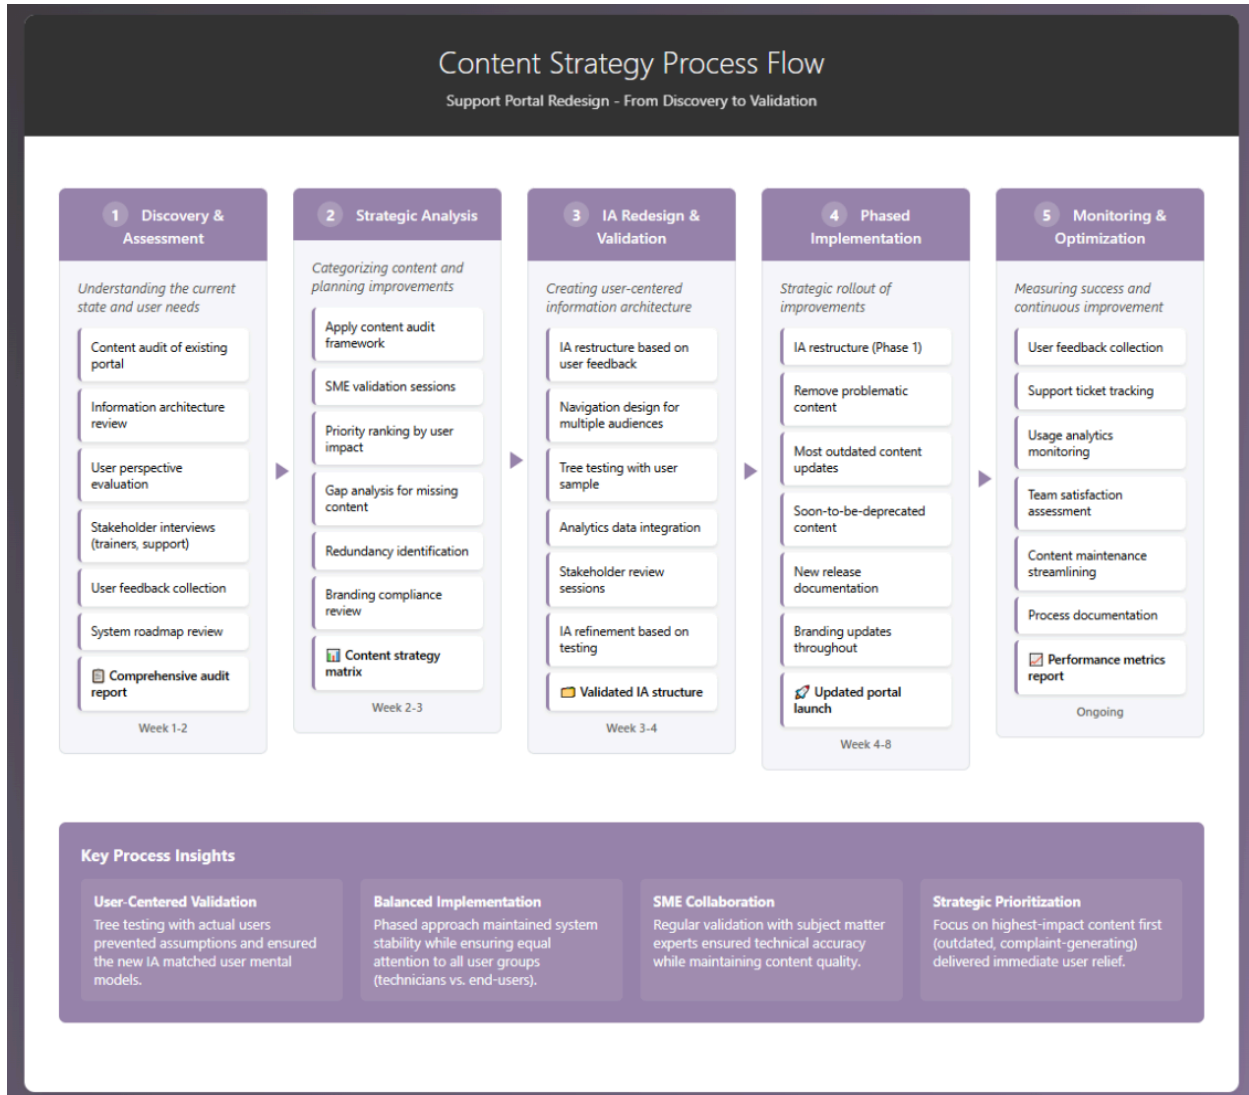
Content Strategy Process Flow

Support Portal Redesign - From Discovery to Validation

1 Discovery & Assessment

Understanding the current state and user needs

Content audit of existing portal

Information architecture review

User perspective evaluation

Stakeholder interviews (trainers, support)

User feedback collection

System roadmap review

Comprehensive audit report

Week 1-2

2 Strategic Analysis

Categorizing content and planning improvements

Apply content audit framework

SME validation sessions

Priority ranking by user impact

Gap analysis for missing content

Redundancy identification

Branding compliance review

Content strategy matrix

Week 2-3

3 IA Redesign & Validation

Creating user-centered information architecture

IA restructure based on user feedback

Navigation design for multiple audiences

Tree testing with user sample

Analytics data integration

Stakeholder review sessions

IA refinement based on testing

Validated IA structure

Week 3-4

4 Phased Implementation

Strategic rollout of improvements

IA restructure (Phase 1)

Remove problematic content

Most outdated content updates

Soon-to-be-deprecated content

New release documentation

Branding updates throughout

Updated portal launch

Week 4-8

5 Monitoring & Optimization

Measuring success and continuous improvement

User feedback collection

Support ticket tracking

Usage analytics monitoring

Team satisfaction assessment

Content maintenance streamlining

Process documentation

Performance metrics report

Ongoing

Key Process Insights

User-Centered Validation
Tree testing with actual users prevented assumptions and ensured the new IA matched user mental models.

Balanced Implementation
Phased approach maintained system stability while ensuring equal attention to all user groups (technicians vs. end-users).

SME Collaboration
Regular validation with subject matter experts ensured technical accuracy while maintaining content quality.

Strategic Prioritization
Focus on highest-impact content first (outdated, complaint-generating) delivered immediate user relief.